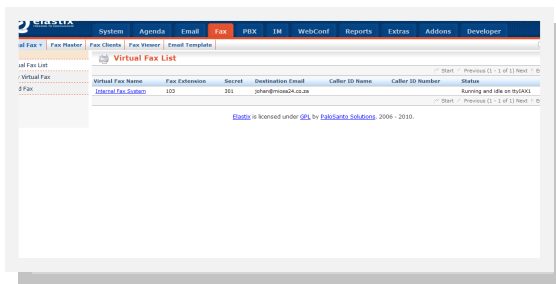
elastix

System Agenda Email Fax PBX IM WebConf Reports Extras Addons Developer

ual Fax ▾ Fax Master Fax Clients Fax Viewer Email Template

ual Fax List
Virtual Fax
d Fax

Virtual Fax List

Start Previous (1 - 1 of 1) Next E

| Virtual Fax Name | Fax Extension | Secret | Destination Email | Caller ID Name | Caller ID Number | Status |
|---|---|---|---|---|---|---|
| Internal Fax System | 103 | 301 | johan@mosa24.co.za | | | Running and idle on ttyIAX1 |

Start Previous (1 - 1 of 1) Next E

Elastix is licensed under GPL by PaloSanto Solutions. 2006 - 2010.